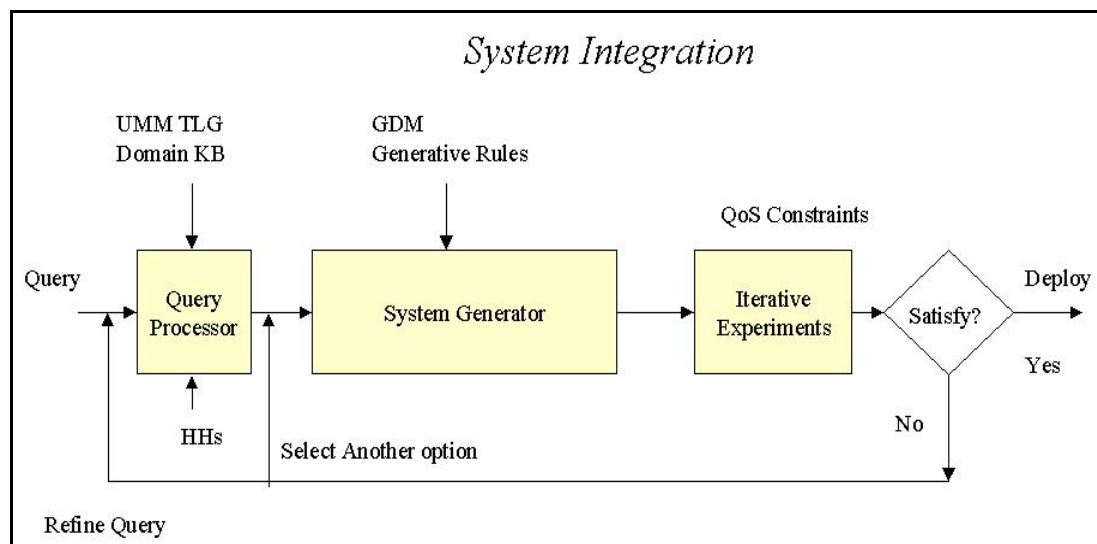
System Integration

UMM TLG
Domain KB

GDM
Generative Rules

QoS Constraints

Query

Query Processor

System Generator

Iterative Experiments

Satisfy?

Deploy

Yes

HHs

No

Select Another option

Refine Query